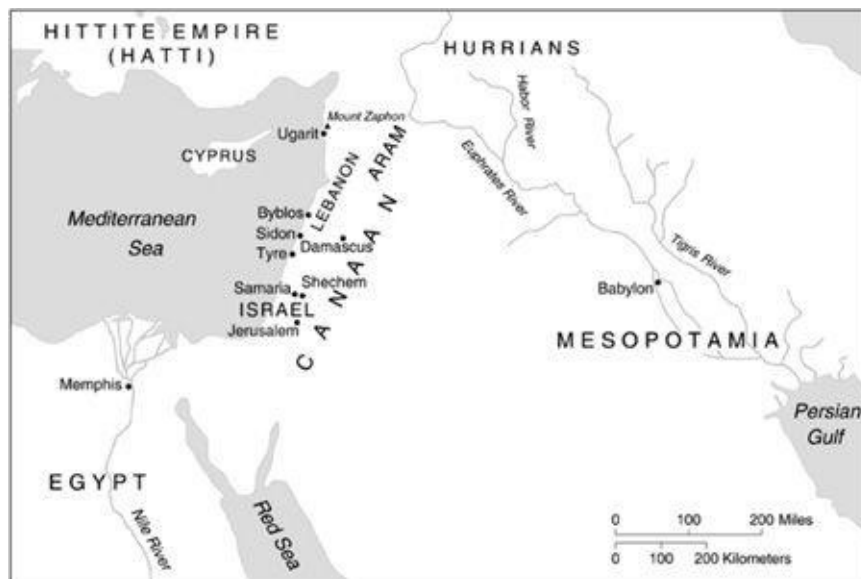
HITTITE EMPIRE
(HATTI)

HURRIANS

Habor River

Mount Zaphon

Ugarit

CYPRUS

LEBANON

ARAM

Euphrates River

Mediterranean
Sea

Byblos

Sidon

Tyre

Damascus

CANAAN

Tigris River

Samaria

Shechem

ISRAEL

Jerusalem

Babylon

MESOPOTAMIA

Memphis

Persian
Gulf

EGYPT

Nile River

Red Sea

0 100 200 Miles

0 100 200 Kilometers